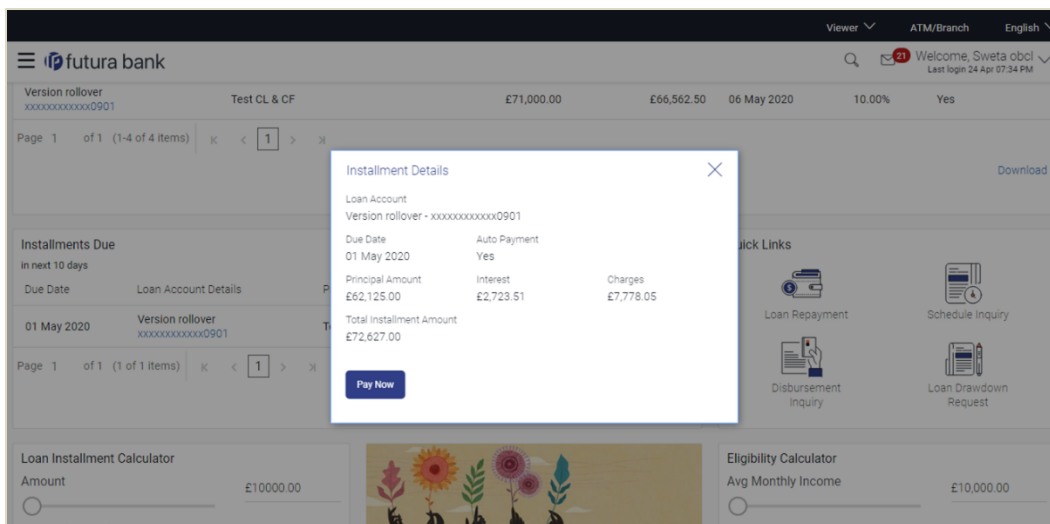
Viewer ATM/Branch English

futura bank

21 Welcome, Sweta obcl
Last login 24 Apr 07:34 PM

Version rollover
xxxxxxxxxxxx0901 Test CL & CF £71,000.00 £66,562.50 06 May 2020 10.00% Yes

Page 1 of 1 (1-4 of 4 items) K < 1 > >|

Download

Installments Due
in next 10 days

Due Date Loan Account Details P

01 May 2020 Version rollover
xxxxxxxxxxxx0901 T

Page 1 of 1 (1 of 1 items) K < 1 > >|

Installment Details

Loan Account
Version rollover - xxxxxxxxxxxx0901

Due Date
01 May 2020

Auto Payment
Yes

Principal Amount
£62,125.00

Interest
£2,723.51

Charges
£7,778.05

Total Installment Amount
£72,627.00

Pay Now

uick Links

Loan Repayment

Schedule Inquiry

Disbursement Inquiry

Loan Drawdown Request

Loan Installment Calculator
Amount
£10000.00

Eligibility Calculator
Avg Monthly Income
£10,000.00